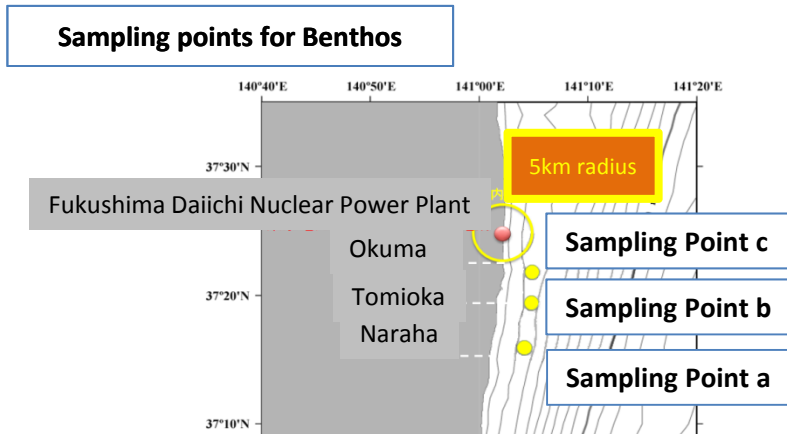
Sampling points for Benthos

140°40'E
140°50'E
141°00'E
141°10'E
141°20'E

37°30'N
37°20'N
37°10'N

5km radius

Fukushima Daiichi Nuclear Power Plant

Okuma
Tomioka
Naraha

Sampling Point c
Sampling Point b
Sampling Point a